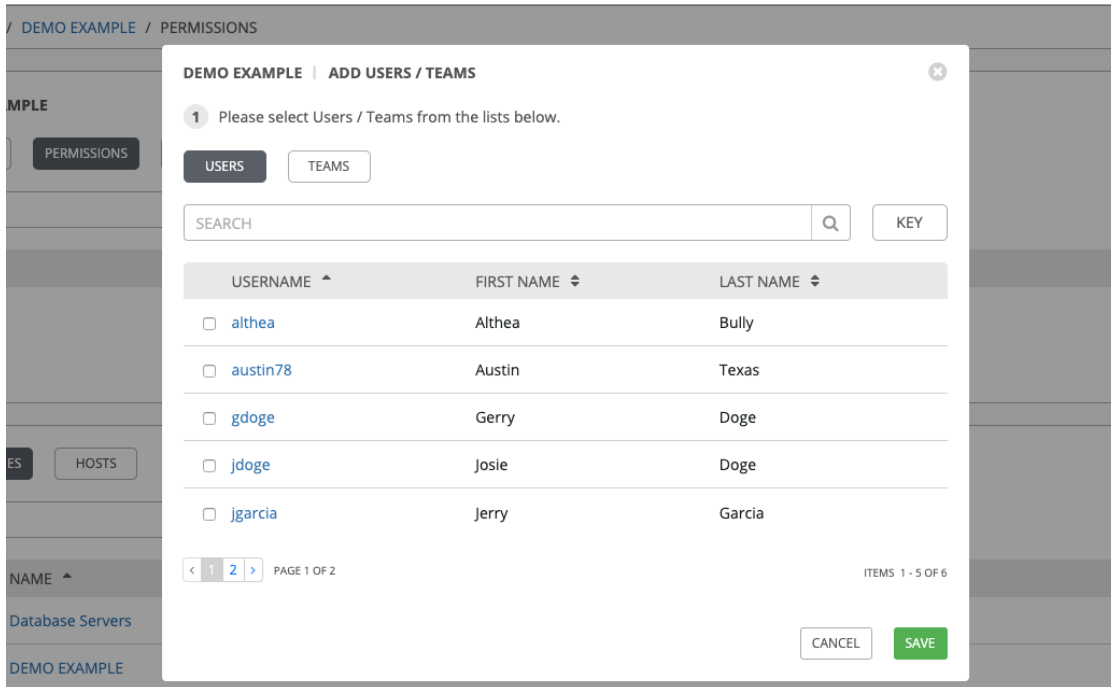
/ DEMO EXAMPLE / PERMISSIONS

AMPLE

PERMISSIONS

ES

HOSTS

NAME

Database Servers

DEMO EXAMPLE

DEMO EXAMPLE | ADD USERS / TEAMS

1 Please select Users / Teams from the lists below.

USERS

TEAMS

SEARCH

KEY

| USERNAME | FIRST NAME | LAST NAME |
|---|---|---|
| althea | Althea | Bully |
| austin78 | Austin | Texas |
| gdoge | Gerry | Doge |
| jdoge | Josie | Doge |
| jgarcia | Jerry | Garcia |

< 1 2 > PAGE 1 OF 2

ITEMS 1 - 5 OF 6

CANCEL

SAVE